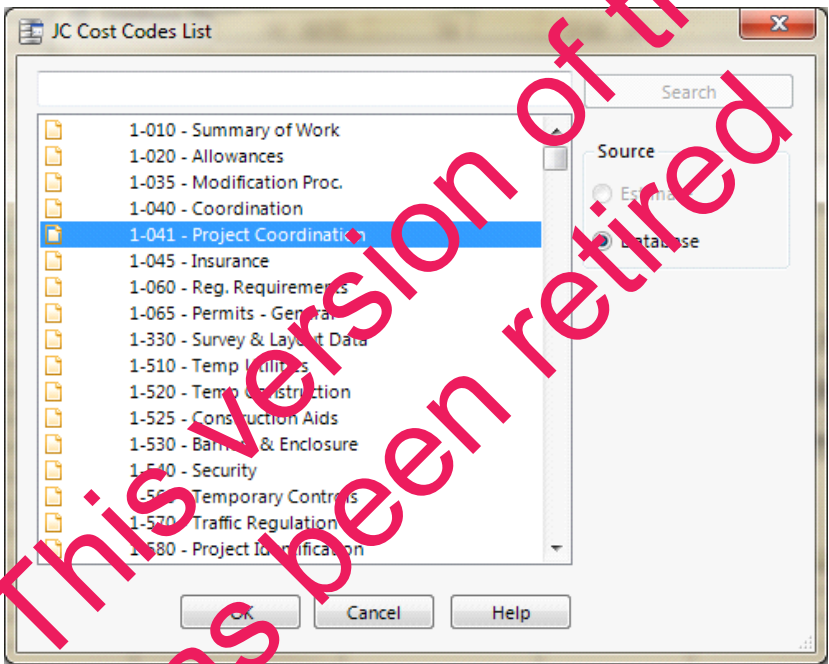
JC Cost Codes List

Search

1-010 - Summary of Work
1-020 - Allowances
1-035 - Modification Proc.
1-040 - Coordination
1-041 - Project Coordinati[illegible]
1-045 - Insurance
1-060 - Reg. Requireme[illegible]
1-065 - Permits - Gen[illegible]
1-330 - Survey & Lay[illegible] Data
1-510 - Temp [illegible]
1-520 - Tem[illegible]truction
1-525 - Co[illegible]truction Aids
1-530 - Ba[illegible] & Enclosure
1-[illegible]40 - Security
1-5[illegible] Temporary Contro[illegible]
1-570 Traffic Regulation
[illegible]580 - Project Id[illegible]ation

Source
Est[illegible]
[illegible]tabase

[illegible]K
Cancel
Help

This version of th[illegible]
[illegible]s been retired